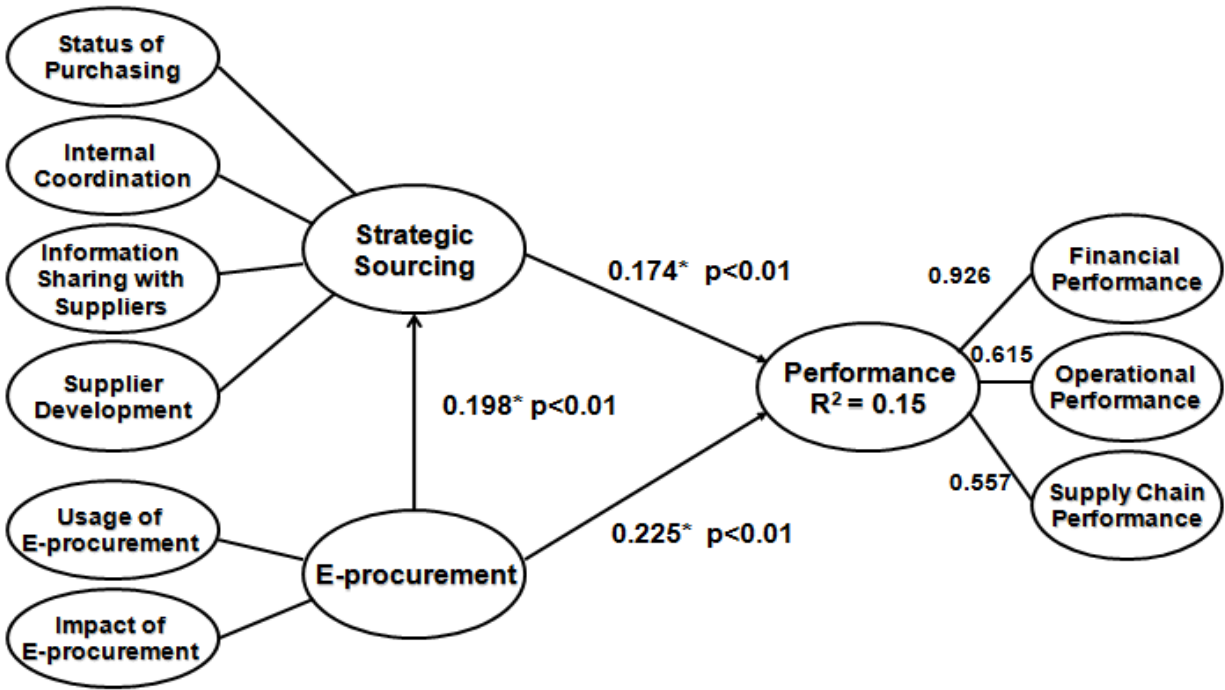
Status of Purchasing

Internal Coordination

Information Sharing with Suppliers

Supplier Development

Strategic Sourcing

0.174* p<0.01

0.198* p<0.01

Usage of E-procurement

Impact of E-procurement

E-procurement

0.225* p<0.01

Performance $R^2 = 0.15$

0.926

0.615

0.557

Financial Performance

Operational Performance

Supply Chain Performance